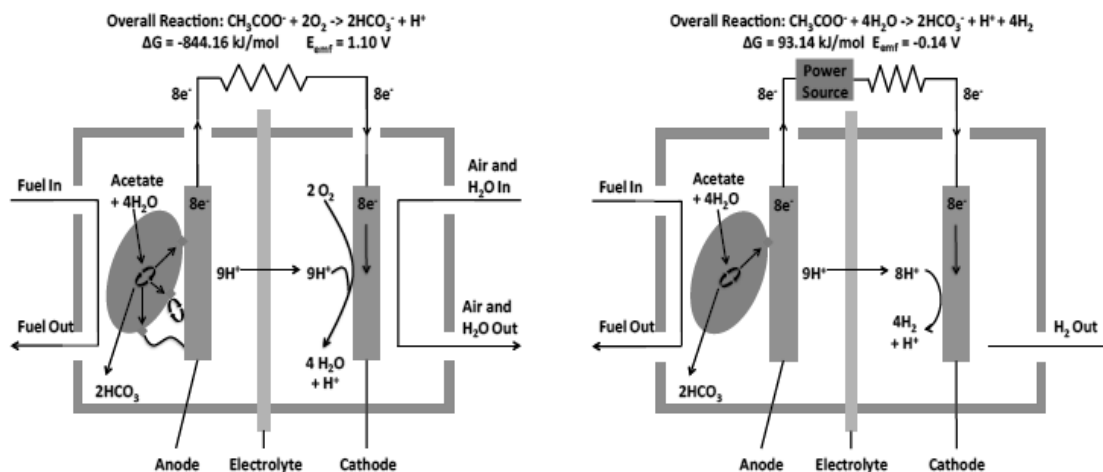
Overall Reaction: $CH_3COO^- + 2O_2 \rightarrow 2HCO_3^- + H^+$
ΔG = -844.16 kJ/mol $E_{emf}$ = 1.10 V

8e⁻
8e⁻
Fuel In
Acetate + $4H_2O$
8e⁻
$2\ O_2$
8e⁻
Air and $H_2O$ In
9H⁺
9H⁺
Fuel Out
Air and $H_2O$ Out
$2HCO_3$
$4\ H_2O$ + H⁺
Anode
Electrolyte
Cathode

Overall Reaction: $CH_3COO^- + 4H_2O \rightarrow 2HCO_3^- + H^+ + 4H_2$
ΔG = 93.14 kJ/mol $E_{emf}$ = -0.14 V

8e⁻
Power Source
8e⁻
Fuel In
Acetate + $4H_2O$
8e⁻
8e⁻
9H⁺
8H⁺
Fuel Out
$4H_2$ + H⁺
$H_2$ Out
$2HCO_3$
Anode
Electrolyte
Cathode